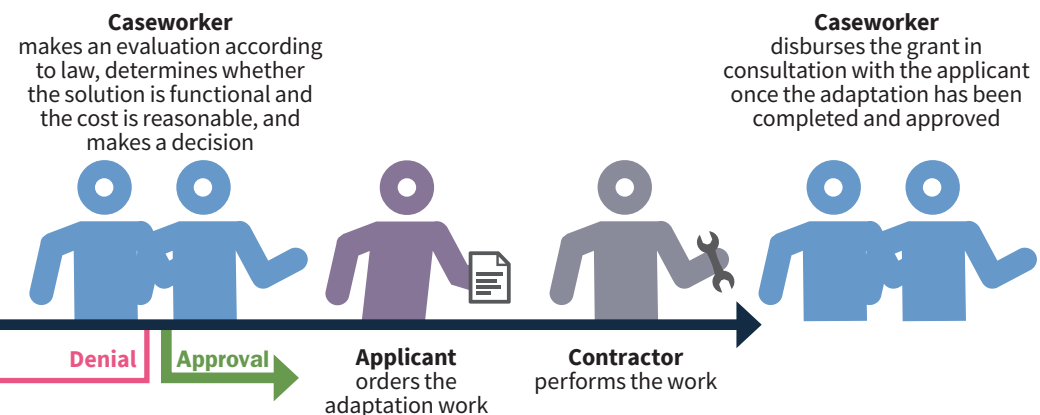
**Caseworker**
makes an evaluation according to law, determines whether the solution is functional and the cost is reasonable, and makes a decision

**Caseworker**
disburses the grant in consultation with the applicant once the adaptation has been completed and approved

Denial

Approval

**Applicant**
orders the adaptation work

**Contractor**
performs the work